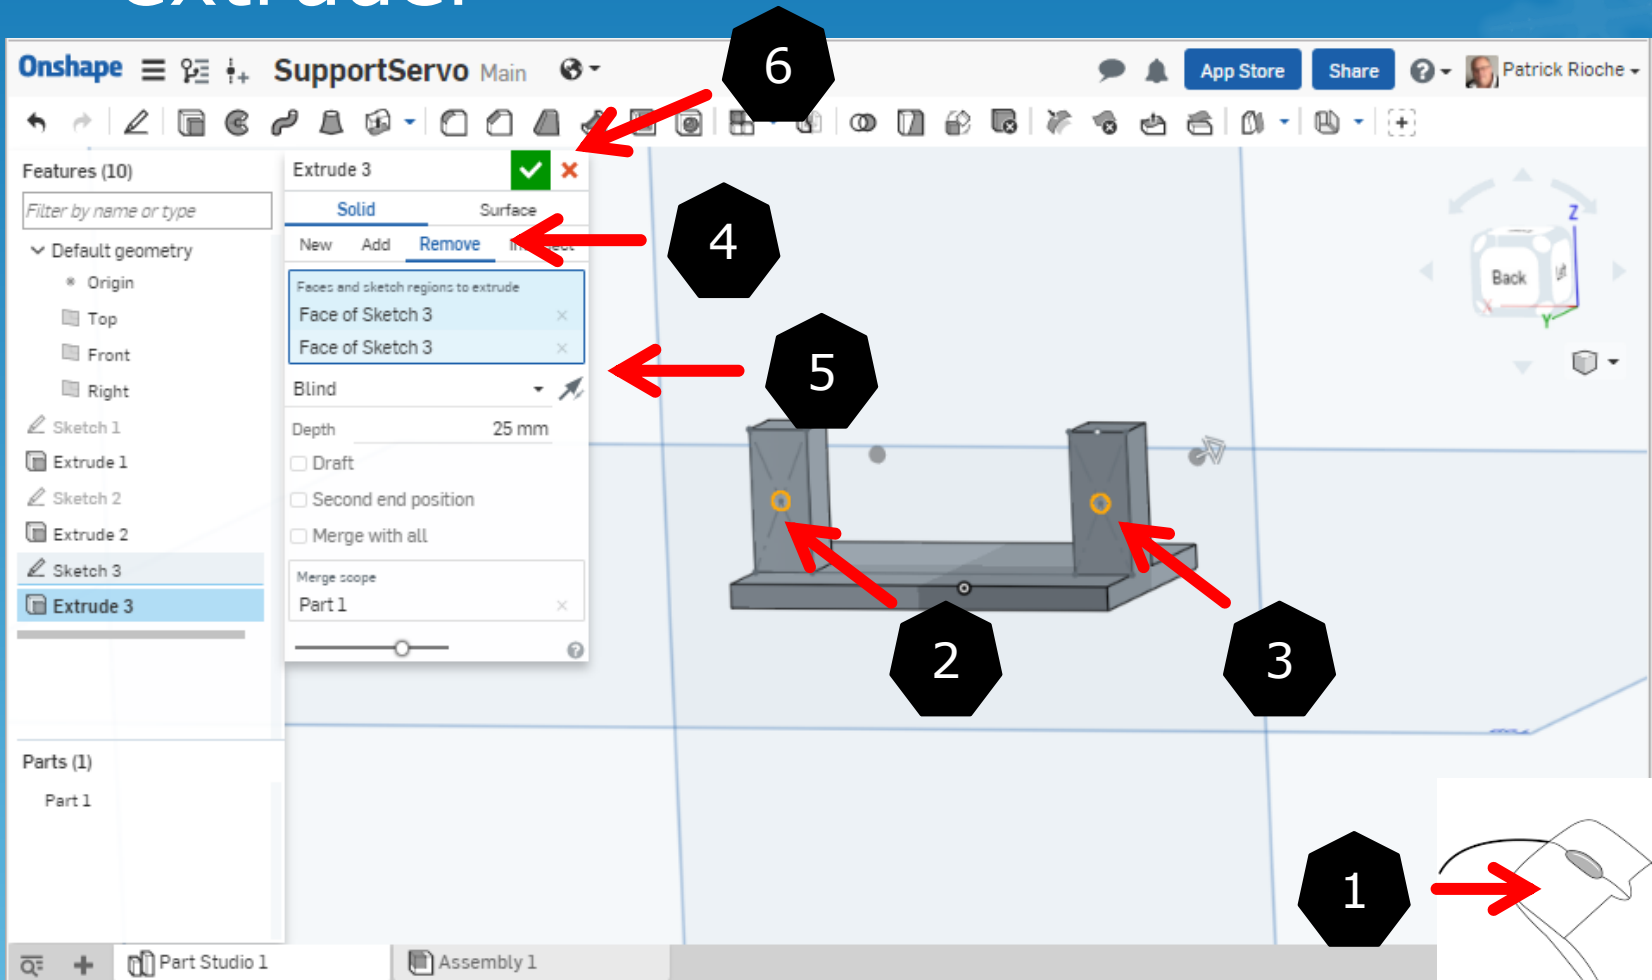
Onshape SupportServo Main

App Store Share Patrick Rioche

Features (10)

Filter by name or type

Default geometry

Origin

Top

Front

Right

Sketch 1

Extrude 1

Sketch 2

Extrude 2

Sketch 3

Extrude 3

Parts (1)

Part 1

Extrude 3

Solid Surface

New Add Remove In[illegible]

Faces and sketch regions to extrude

Face of Sketch 3

Face of Sketch 3

Blind

Depth 25 mm

Draft

Second end position

Merge with all

Merge scope

Part 1

Back

Z

Y

6

4

5

2

3

1

Part Studio 1

Assembly 1